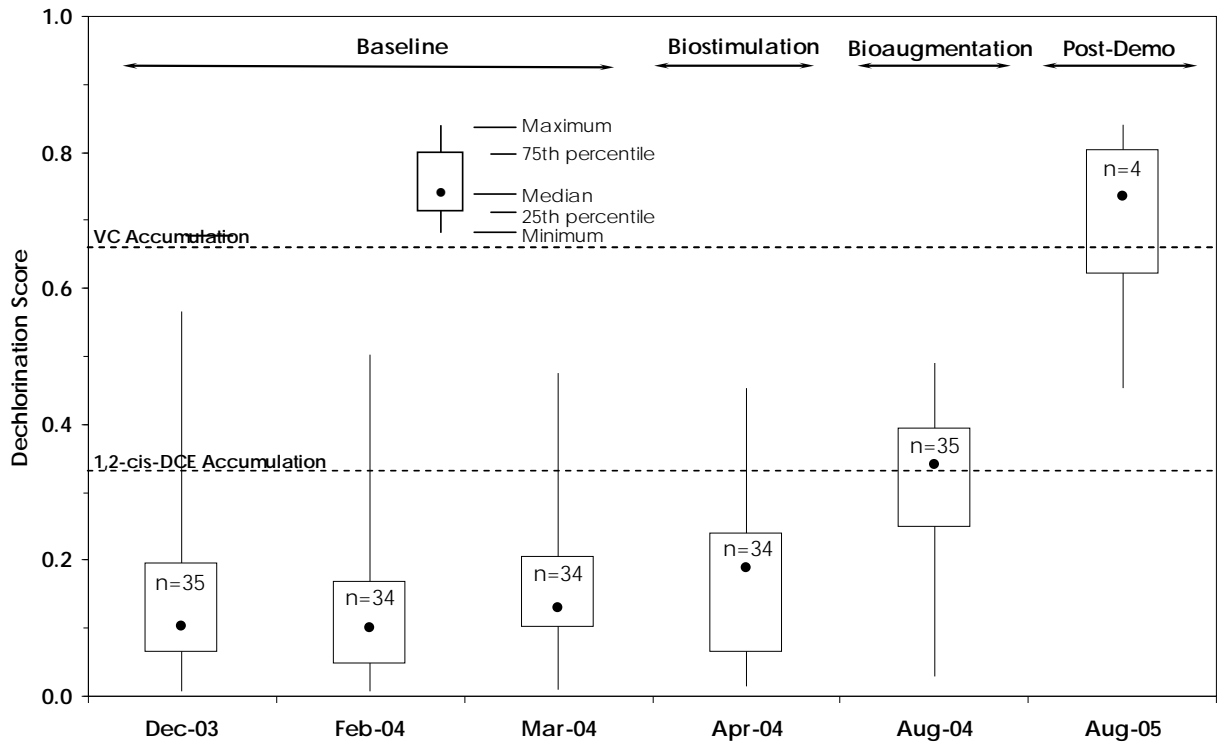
Baseline
Biostimulation
Bioaugmentation
Post-Demo

Maximum
75th percentile
Median
25th percentile
Minimum

VC Accumulation
1,2-cis-DCE Accumulation

Dechlorination Score

1.0
0.8
0.6
0.4
0.2
0.0

n=35
n=34
n=34
n=34
n=35
n=4

Dec-03
Feb-04
Mar-04
Apr-04
Aug-04
Aug-05